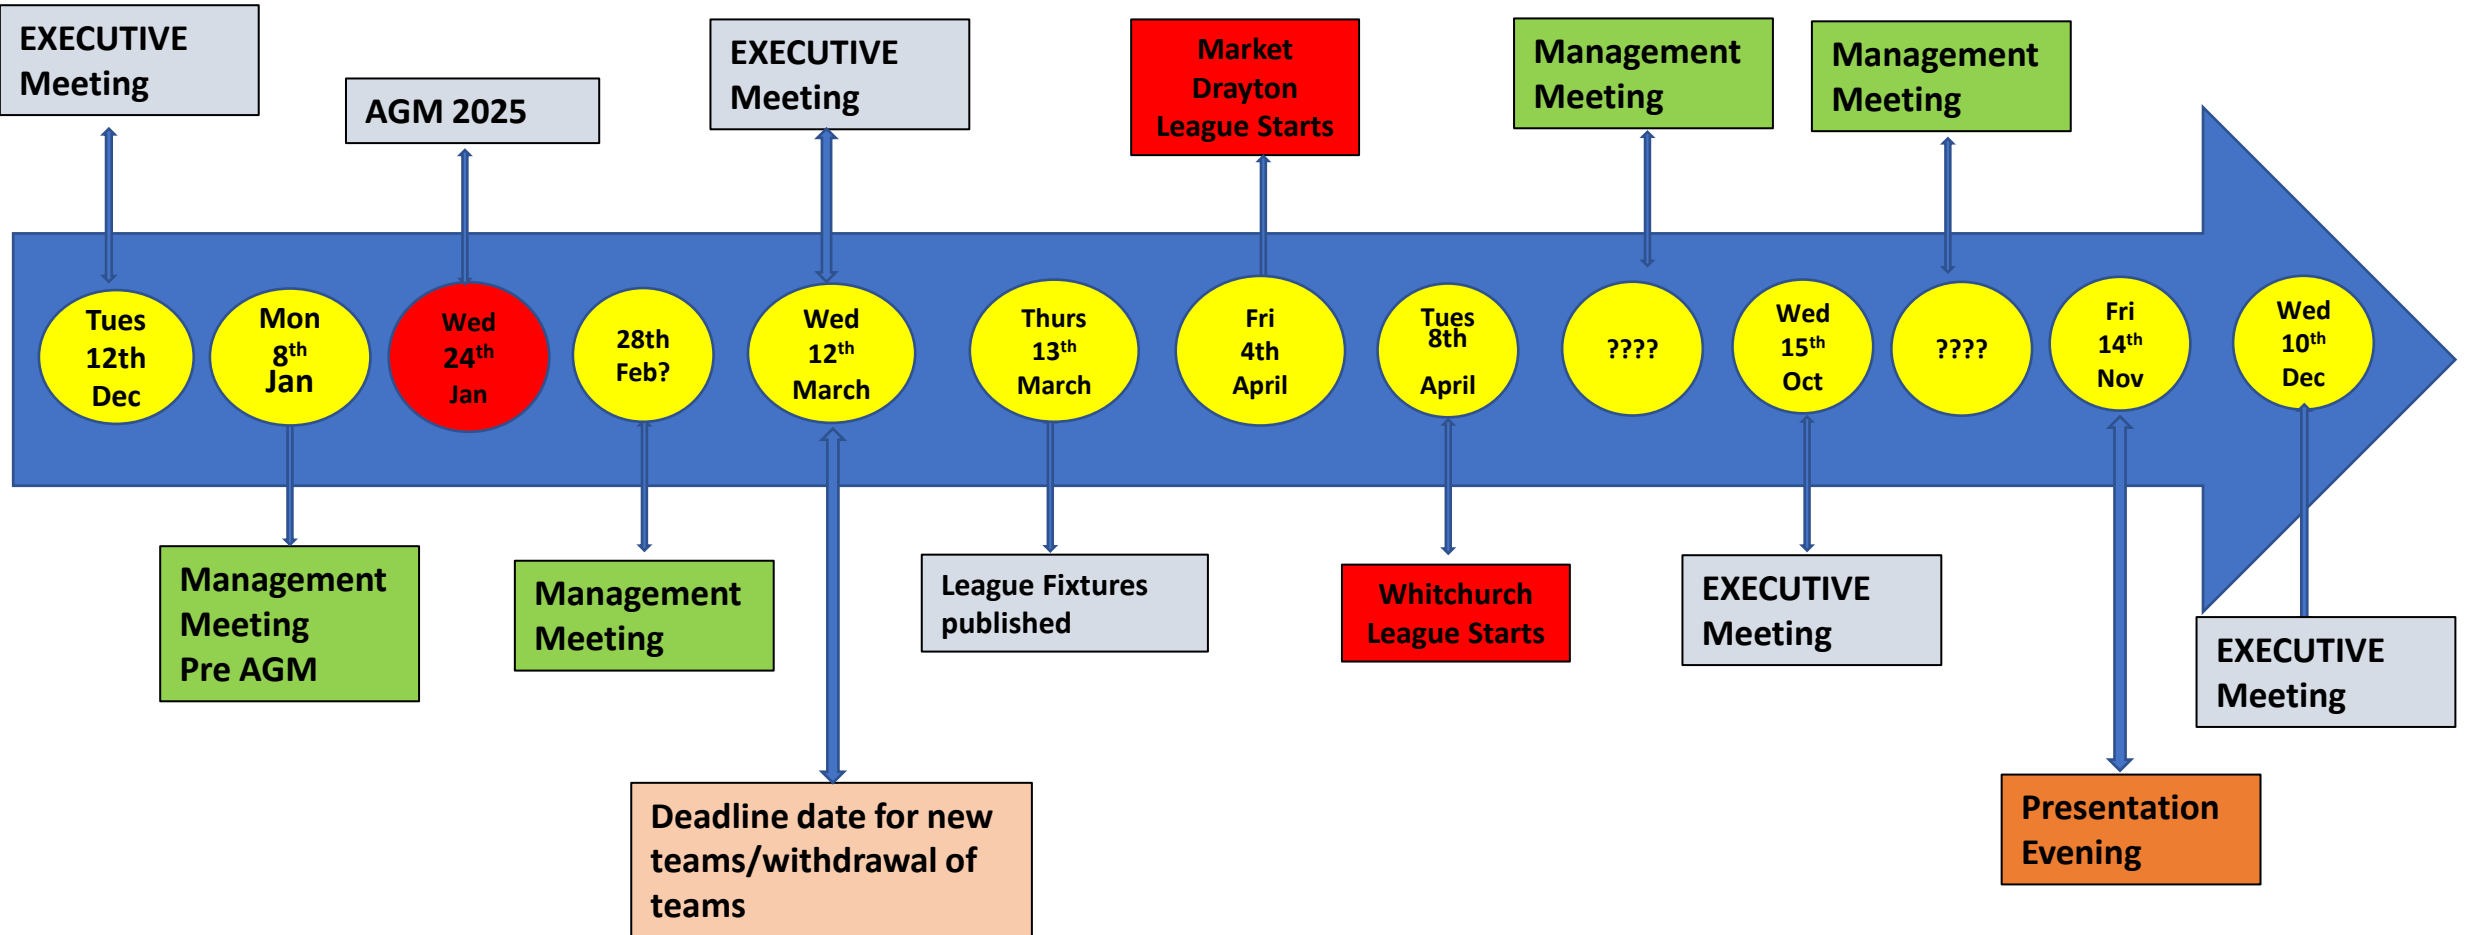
EXECUTIVE Meeting

AGM 2025

EXECUTIVE Meeting

Market Drayton League Starts

Management Meeting

Management Meeting

Tues 12th Dec

Mon $8^{th}$ Jan

Wed $24^{th}$ Jan

28th Feb?

Wed $12^{th}$ March

Thurs $13^{th}$ March

Fri 4th April

Tues 8th April

????

Wed $15^{th}$ Oct

????

Fri $14^{th}$ Nov

Wed $10^{th}$ Dec

Management Meeting Pre AGM

Management Meeting

League Fixtures published

Whitchurch League Starts

EXECUTIVE Meeting

EXECUTIVE Meeting

Deadline date for new teams/withdrawal of teams

Presentation Evening